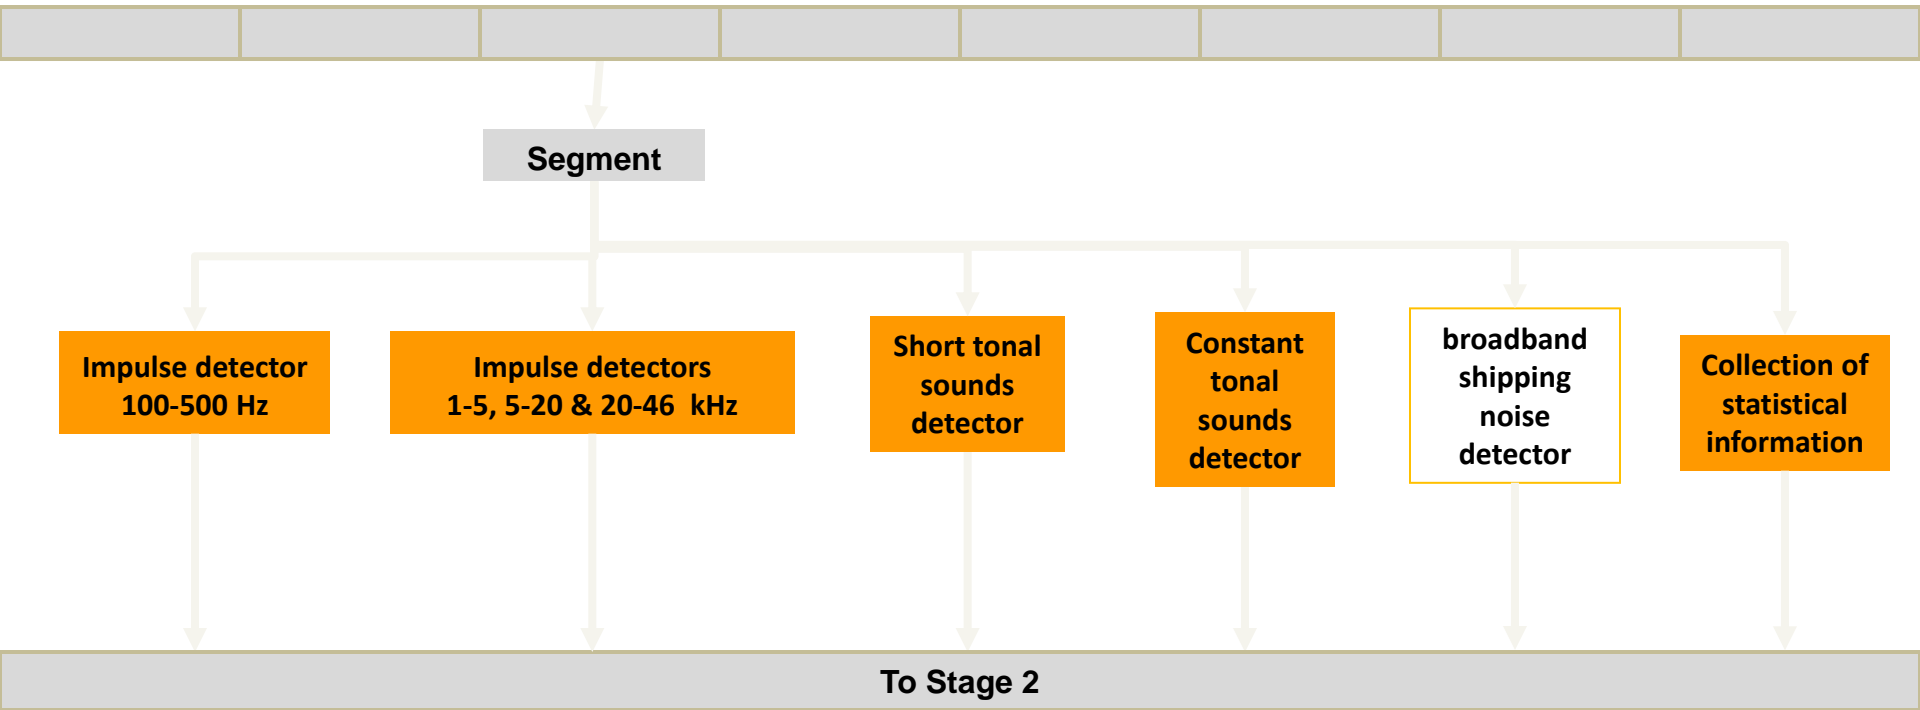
Segment

Impulse detector 100-500 Hz

Impulse detectors 1-5, 5-20 & 20-46 kHz

Short tonal sounds detector

Constant tonal sounds detector

broadband shipping noise detector

Collection of statistical information

To Stage 2